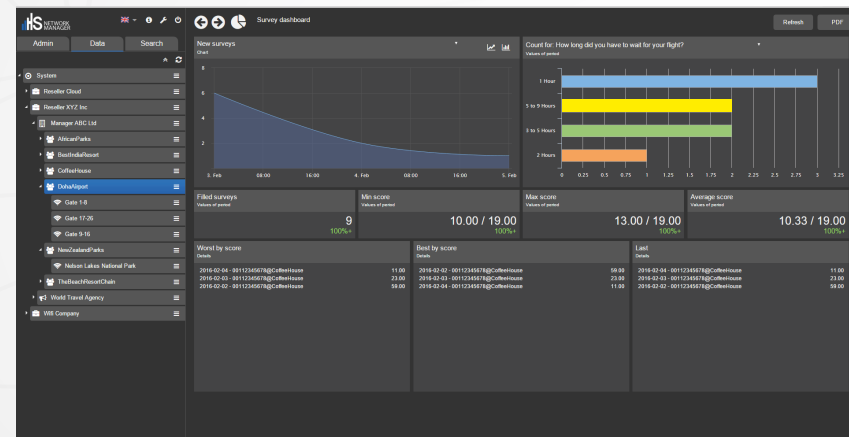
HS NETWORK MANAGER

Admin | Data | Search

System
Reseller Cloud
Reseller XYZ Inc
Manager ABC Ltd
AfricanParks
BestIndiaResort
CoffeeHouse
DohaAirport
Gate 1-8
Gate 17-26
Gate 9-16
NewZealandParks
Nelson Lakes National Park
TheBeachResortChain
World Travel Agency
Wifi Company

Survey dashboard

Refresh
PDF

New surveys
Chart

8
6
4
2
3. Feb 08:00 16:00 4. Feb 08:00 16:00 5. Feb

Count for: How long did you have to wait for your flight?
Values of period

1 Hour
5 to 9 Hours
3 to 5 Hours
2 Hours
0 0.25 0.5 0.75 1 1.25 1.5 1.75 2 2.25 2.5 2.75 3 3.25

Filled surveys
Values of period
9
100%+

Min score
Values of period
10.00 / 19.00
100%+

Max score
Values of period
13.00 / 19.00
100%+

Average score
Values of period
10.33 / 19.00
100%+

Worst by score
Details
2016-02-04 - 00112345678@CoffeeHouse 11.00
2016-02-03 - 00112345678@CoffeeHouse 23.00
2016-02-02 - 00112345678@CoffeeHouse 59.00

Best by score
Details
2016-02-02 - 00112345678@CoffeeHouse 59.00
2016-02-03 - 00112345678@CoffeeHouse 23.00
2016-02-04 - 00112345678@CoffeeHouse 11.00

Last
Details
2016-02-04 - 00112345678@CoffeeHouse 11.00
2016-02-03 - 00112345678@CoffeeHouse 23.00
2016-02-02 - 00112345678@CoffeeHouse 59.00